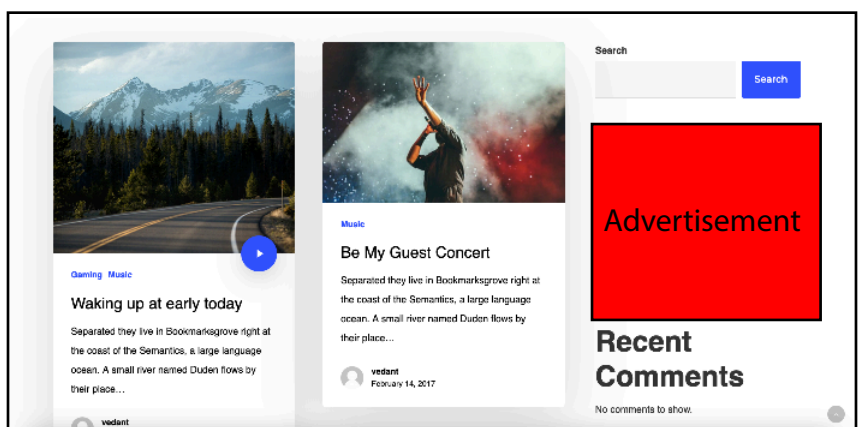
Gaming Music

Waking up at early today

Separated they live in Bookmarksgrove right at the coast of the Semantics, a large language ocean. A small river named Duden flows by their place...

vedant

Music

Be My Guest Concert

Separated they live in Bookmarksgrove right at the coast of the Semantics, a large language ocean. A small river named Duden flows by their place...

vedant
February 14, 2017

Search

Search

Advertisement

Recent Comments

No comments to show.